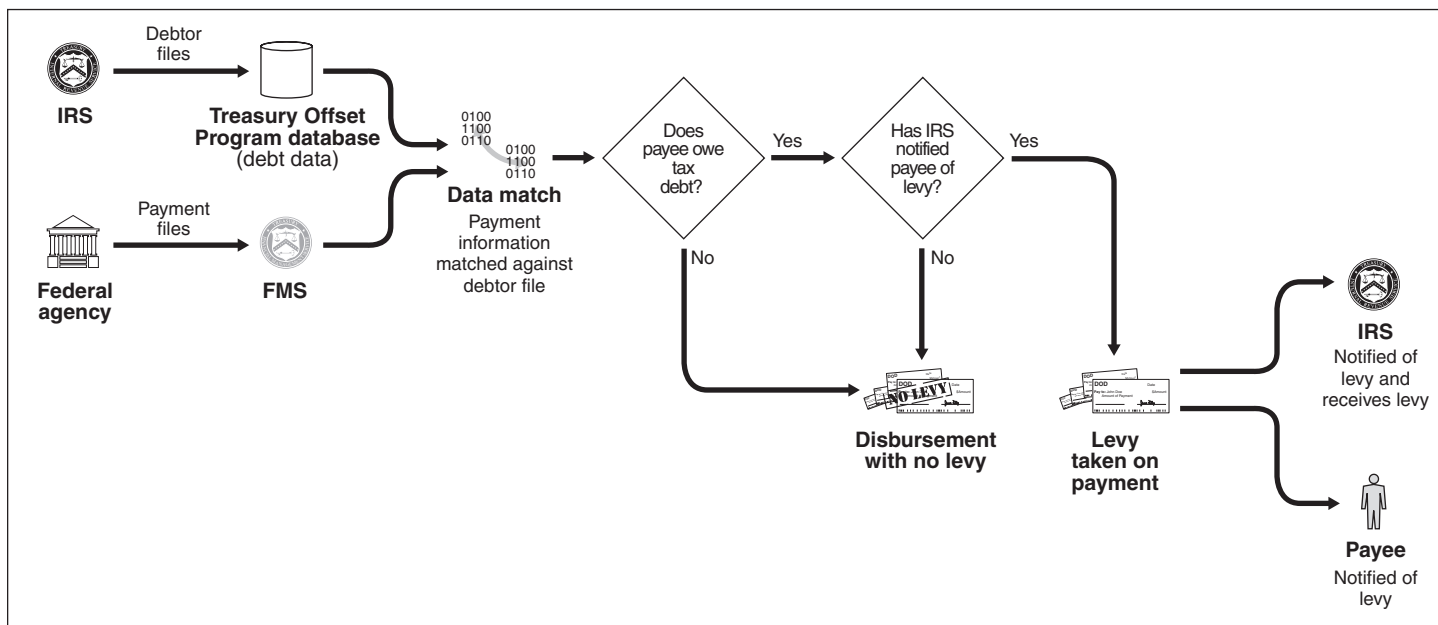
IRS

Debtor files

Treasury Offset Program database (debt data)

Federal agency

Payment files

FMS

0100
1100
0110

0100
1100
0110

Data match

Payment information matched against debtor file

Does payee owe tax debt?

Yes

No

Has IRS notified payee of levy?

Yes

No

DOD

NO LEVY

Disbursement with no levy

DOD

Levy taken on payment

IRS

Notified of levy and receives levy

Payee

Notified of levy